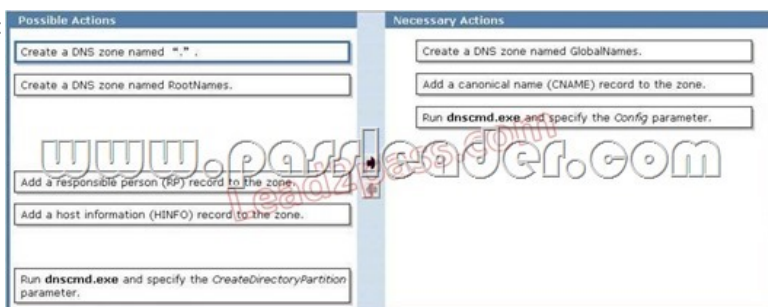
Possible Actions

Create a DNS zone named ".".

Create a DNS zone named RootNames.

Add a responsible person (RP) record to the zone.

Add a host information (HINFO) record to the zone.

Run **dnscmd.exe** and specify the *CreateDirectoryPartition* parameter.

Necessary Actions

Create a DNS zone named GlobalNames.

Add a canonical name (CNAME) record to the zone.

Run **dnscmd.exe** and specify the *Config* parameter.

www.passleader.com

Lead2pass.com